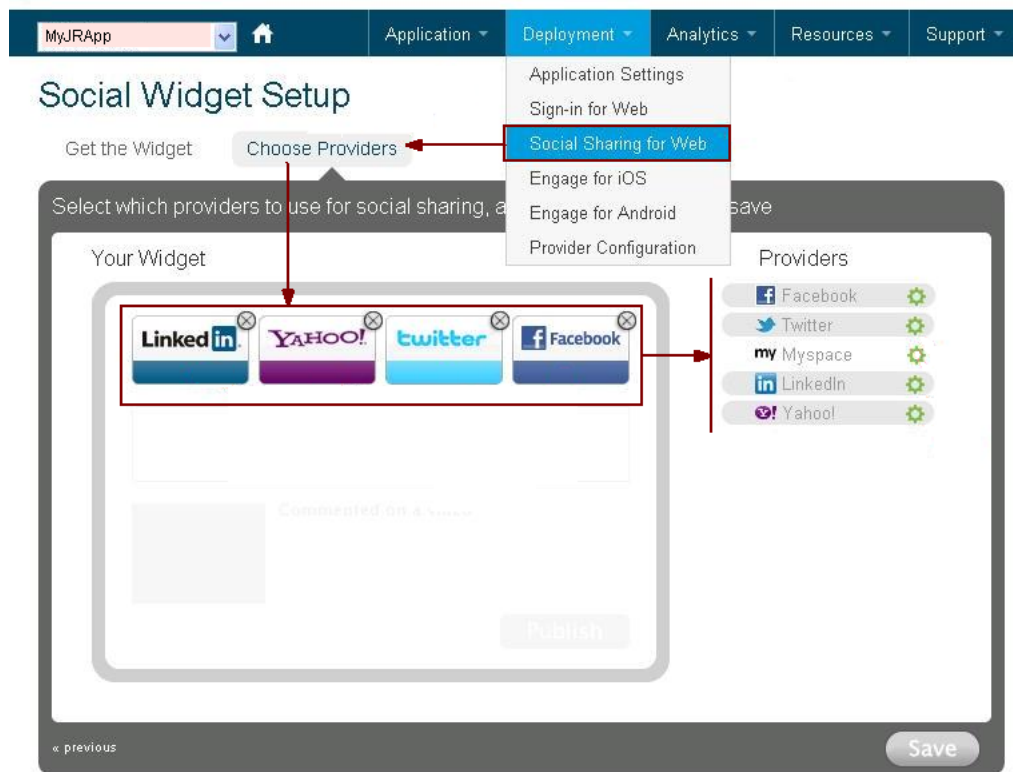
MyJRApp

Application Deployment Analytics Resources Support

Application Settings
Sign-in for Web
Social Sharing for Web
Engage for iOS
Engage for Android
Provider Configuration

Social Widget Setup

Get the Widget Choose Providers

Select which providers to use for social sharing, a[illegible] save

Your Widget

Linked in
YAHOO!
twitter
Facebook

Commented on a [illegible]

Publish

Providers

Facebook
Twitter
Myspace
LinkedIn
Yahoo!

« previous

Save